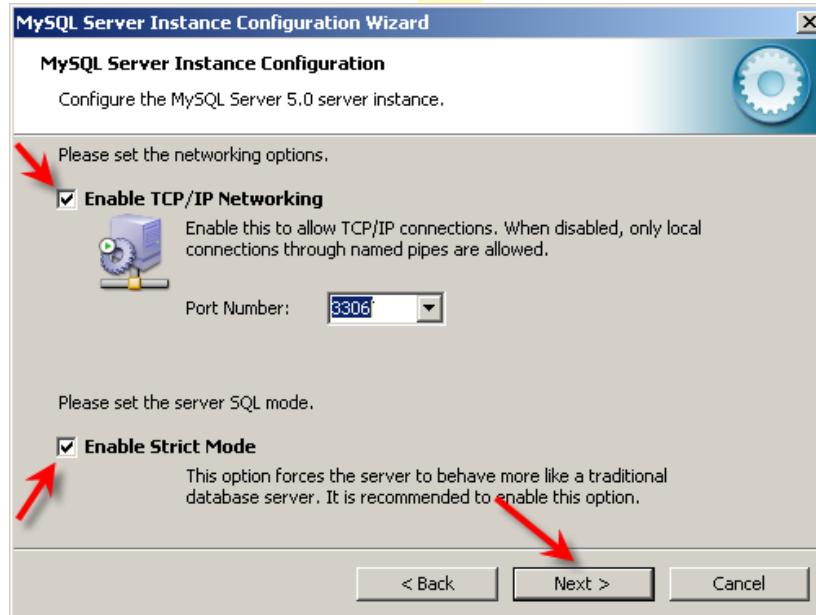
MySQL Server Instance Configuration Wizard

MySQL Server Instance Configuration

Configure the MySQL Server 5.0 server instance.

Please set the networking options.

Enable TCP/IP Networking

Enable this to allow TCP/IP connections. When disabled, only local connections through named pipes are allowed.

Port Number: 3306

Please set the server SQL mode.

Enable Strict Mode

This option forces the server to behave more like a traditional database server. It is recommended to enable this option.

< Back
Next >
Cancel